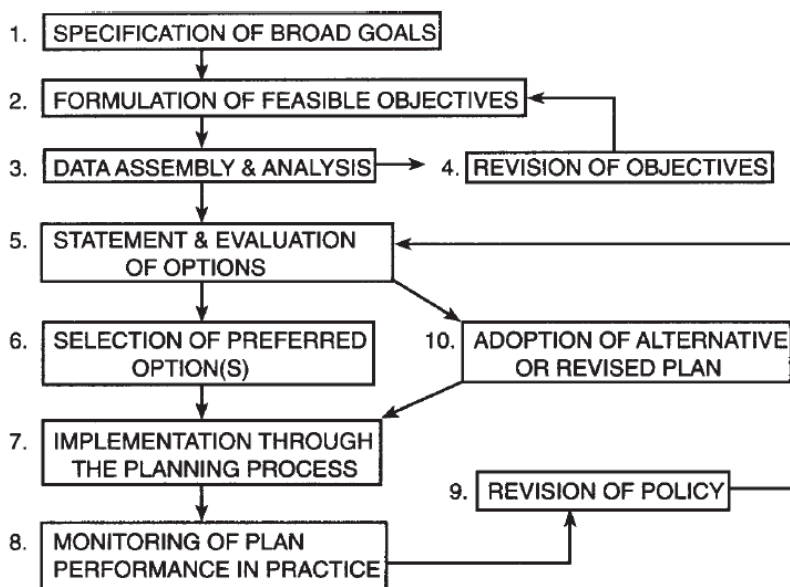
1. SPECIFICATION OF BROAD GOALS

2. FORMULATION OF FEASIBLE OBJECTIVES

3. DATA ASSEMBLY & ANALYSIS

4. REVISION OF OBJECTIVES

5. STATEMENT & EVALUATION OF OPTIONS

6. SELECTION OF PREFERRED OPTION(S)

10. ADOPTION OF ALTERNATIVE OR REVISED PLAN

7. IMPLEMENTATION THROUGH THE PLANNING PROCESS

9. REVISION OF POLICY

8. MONITORING OF PLAN PERFORMANCE IN PRACTICE